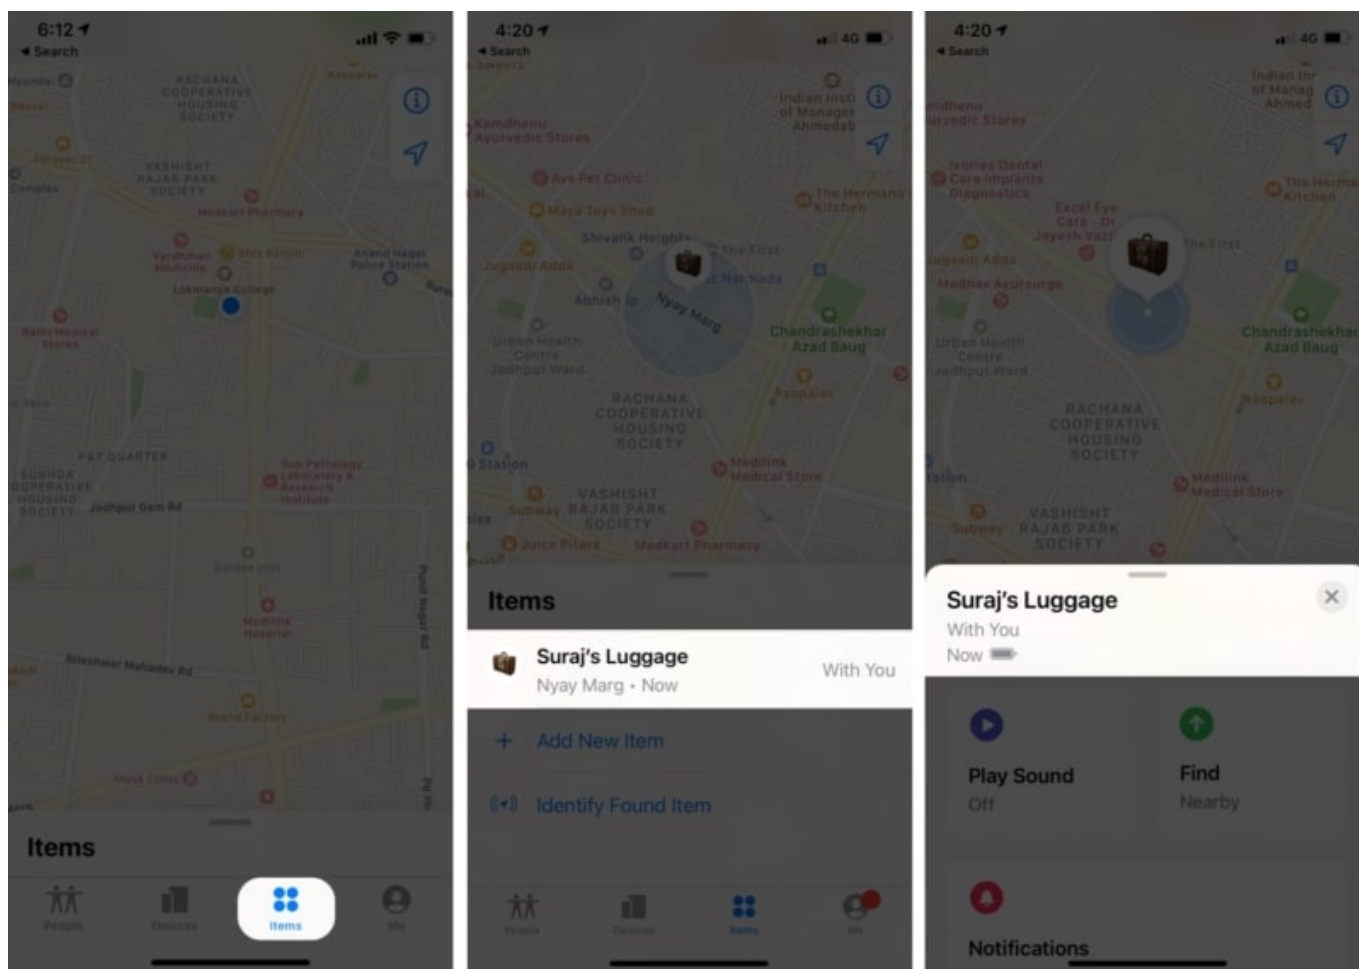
6:12
◂ Search

RACHANA COOPERATIVE HOUSING SOCIETY
VASHISHT RAJAB PARK SOCIETY
Medkart Pharmacy
Lokmanya College
Anand Nagar Police Station
P&T QUARTERS
Jodhpur Gam Rd
Medilink Hospital
Bileshwar Mahadev Rd

Items

People
Devices
Items
Me

4:20
◂ Search
4G

Kamdhenu Ayurvedic Stores
Avs Pet Clinic
Maya Toys Shop
Shivalik Heights
Jugaadi Adda
Abhish Ip
Nyay Marg
Chandrashekhar Azad Baug
Urban Health Centre Jodhpur Ward
RACHANA COOPERATIVE HOUSING SOCIETY
VASHISHT RAJAB PARK SOCIETY
Medilink Medical Store
Medkart Pharmacy
Juice Pitara
Subway
The Hermann's Kitchen
Indian Institute of Management Ahmedabad

Items

Suraj's Luggage
Nyay Marg • Now
With You

+ Add New Item

Identify Found Item

People
Devices
Items
Me

4:20
◂ Search
4G

Ivories Dental Care Implants Diagnostics
Excel Eye Care - Dr Jayesh Vaza
Jugaadi Adda
Madhav Ayurvedic
Urban Health Centre Jodhpur Ward
RACHANA COOPERATIVE HOUSING SOCIETY
VASHISHT RAJAB PARK SOCIETY
Medilink Medical Store
Chandrashekhar Azad Baug
Subway

Suraj's Luggage
With You
Now

Play Sound
Off

Find
Nearby

Notifications